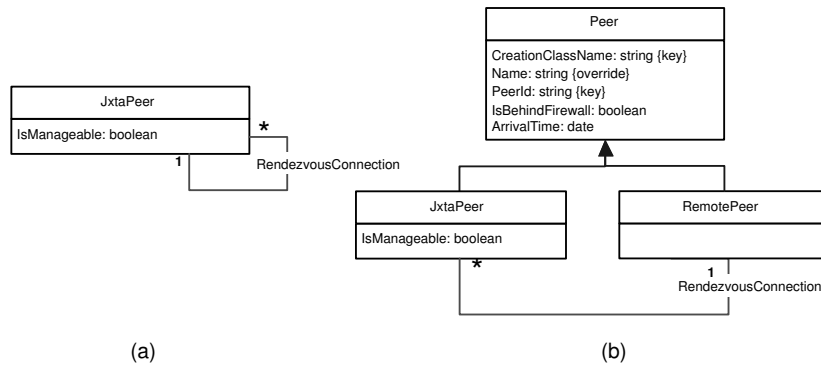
JxtaPeer

IsManageable: boolean

*

1

RendezvousConnection

Peer

CreationClassName: string {key}
Name: string {override}
PeerId: string {key}
IsBehindFirewall: boolean
ArrivalTime: date

JxtaPeer

IsManageable: boolean

RemotePeer

*

1

RendezvousConnection

(a)

(b)